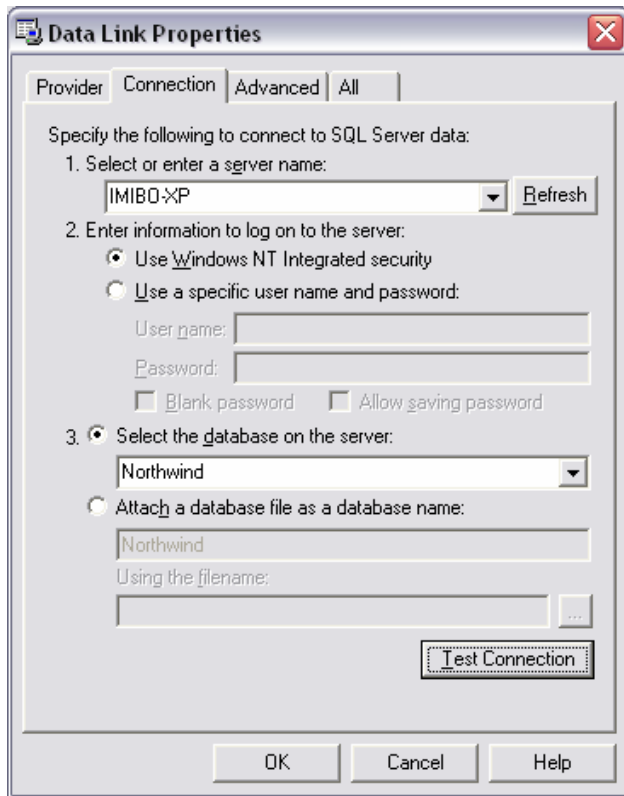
Data Link Properties

Provider | Connection | Advanced | All

Specify the following to connect to SQL Server data:

1. Select or enter a server name:

IMIBO-XP

Refresh

2. Enter information to log on to the server:

Use Windows NT Integrated security

Use a specific user name and password:

User name:

Password:

Blank password

Allow saving password

3. Select the database on the server:

Northwind

Attach a database file as a database name:

Northwind

Using the filename:

...

Test Connection

OK

Cancel

Help